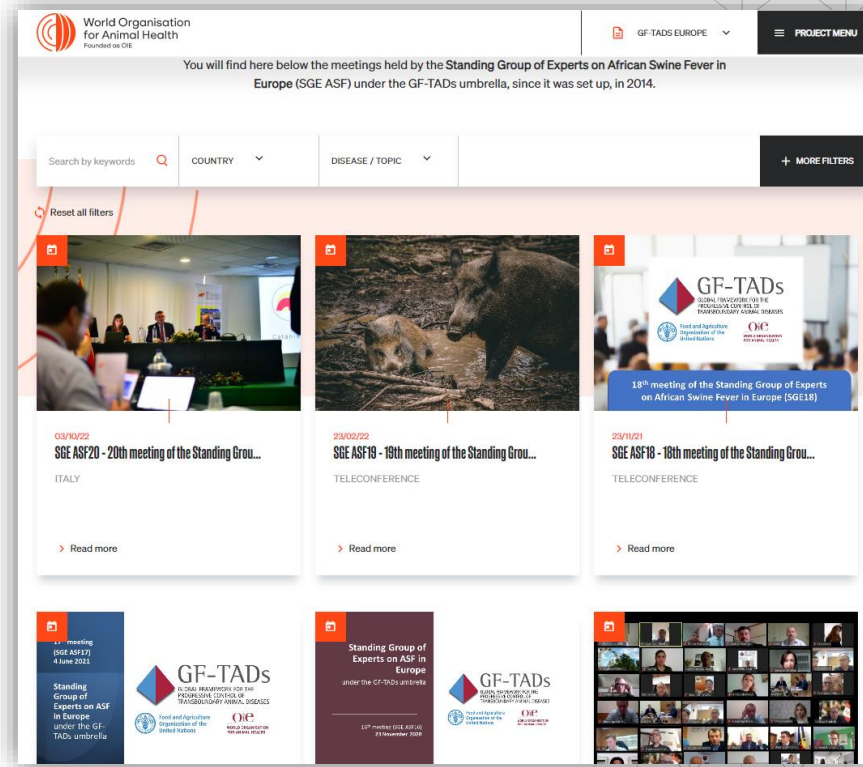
World Organisation for Animal Health
Founded as OIE

GF-TADS EUROPE

PROJECT MENU

You will find here below the meetings held by the Standing Group of Experts on African Swine Fever in Europe (SGE ASF) under the GF-TADs umbrella, since it was set up, in 2014.

Search by keywords

COUNTRY

DISEASE / TOPIC

+ MORE FILTERS

Reset all filters

03/10/22
SGE ASF20 - 20th meeting of the Standing Grou...
ITALY
> Read more

23/02/22
SGE ASF19 - 19th meeting of the Standing Grou...
TELECONFERENCE
> Read more

GF-TADs
GLOBAL FRAMEWORK FOR THE PROGRESSIVE CONTROL OF TRANSBOUNDARY ANIMAL DISEASES
Food and Agriculture Organization of the United Nations
OIE
WORLD ORGANISATION FOR ANIMAL HEALTH
$18^{th}$ meeting of the Standing Group of Experts on African Swine Fever in Europe (SGE18)

23/11/21
SGE ASF18 - 18th meeting of the Standing Grou...
TELECONFERENCE
> Read more

$17^{th}$ meeting (SGE ASF17) 4 June 2021
Standing Group of Experts on ASF in Europe under the GF-TADs umbrella
GF-TADs
GLOBAL FRAMEWORK FOR THE PROGRESSIVE CONTROL OF TRANSBOUNDARY ANIMAL DISEASES
Food and Agriculture Organization of the United Nations
OIE
WORLD ORGANISATION FOR ANIMAL HEALTH

Standing Group of Experts on ASF in Europe
under the GF-TADs umbrella
$16^{th}$ meeting (SGE ASF16)
23 November 2020
GF-TADs
GLOBAL FRAMEWORK FOR THE PROGRESSIVE CONTROL OF TRANSBOUNDARY ANIMAL DISEASES
Food and Agriculture Organization of the United Nations
OIE
WORLD ORGANISATION FOR ANIMAL HEALTH